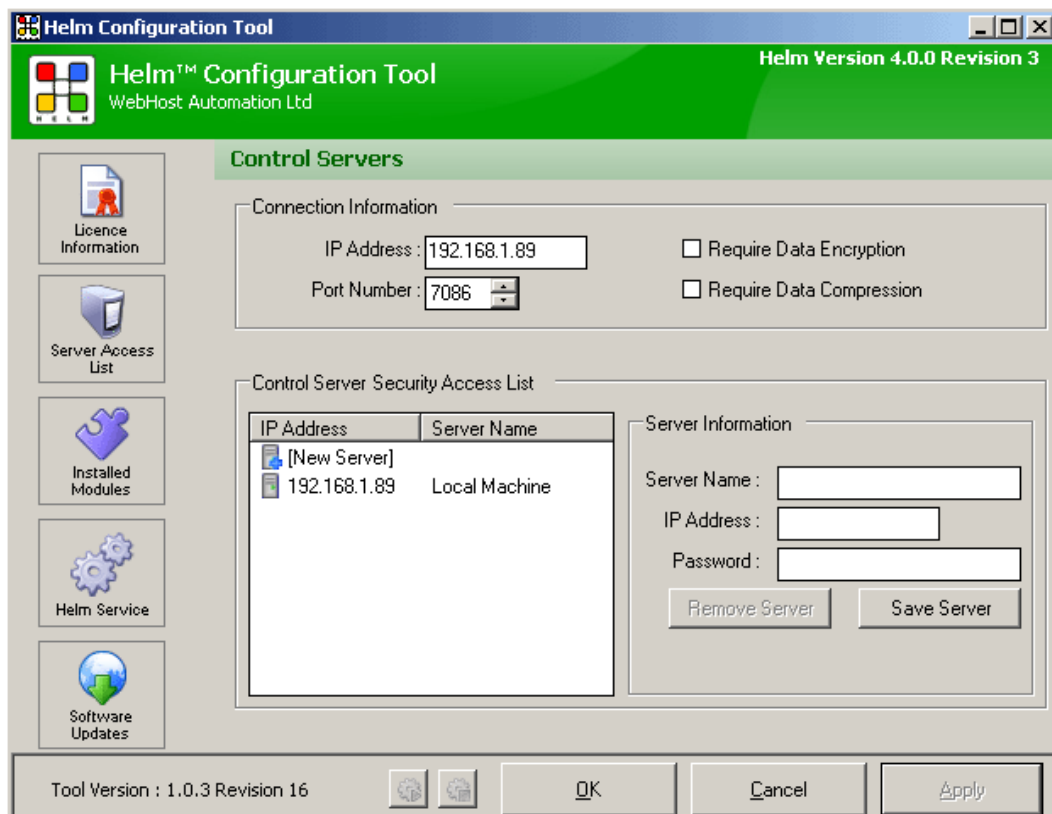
Helm Configuration Tool

Helm™ Configuration Tool
WebHost Automation Ltd

Helm Version 4.0.0 Revision 3

HELM

Licence Information

Server Access List

Installed Modules

Helm Service

Software Updates

Control Servers

Connection Information

IP Address : 192.168.1.89

Port Number : 7086

Require Data Encryption

Require Data Compression

Control Server Security Access List

| IP Address | Server Name |
|---|---|
| [New Server] | |
| 192.168.1.89 | Local Machine |

Server Information

Server Name :

IP Address :

Password :

Remove Server

Save Server

Tool Version : 1.0.3 Revision 16

OK

Cancel

Apply